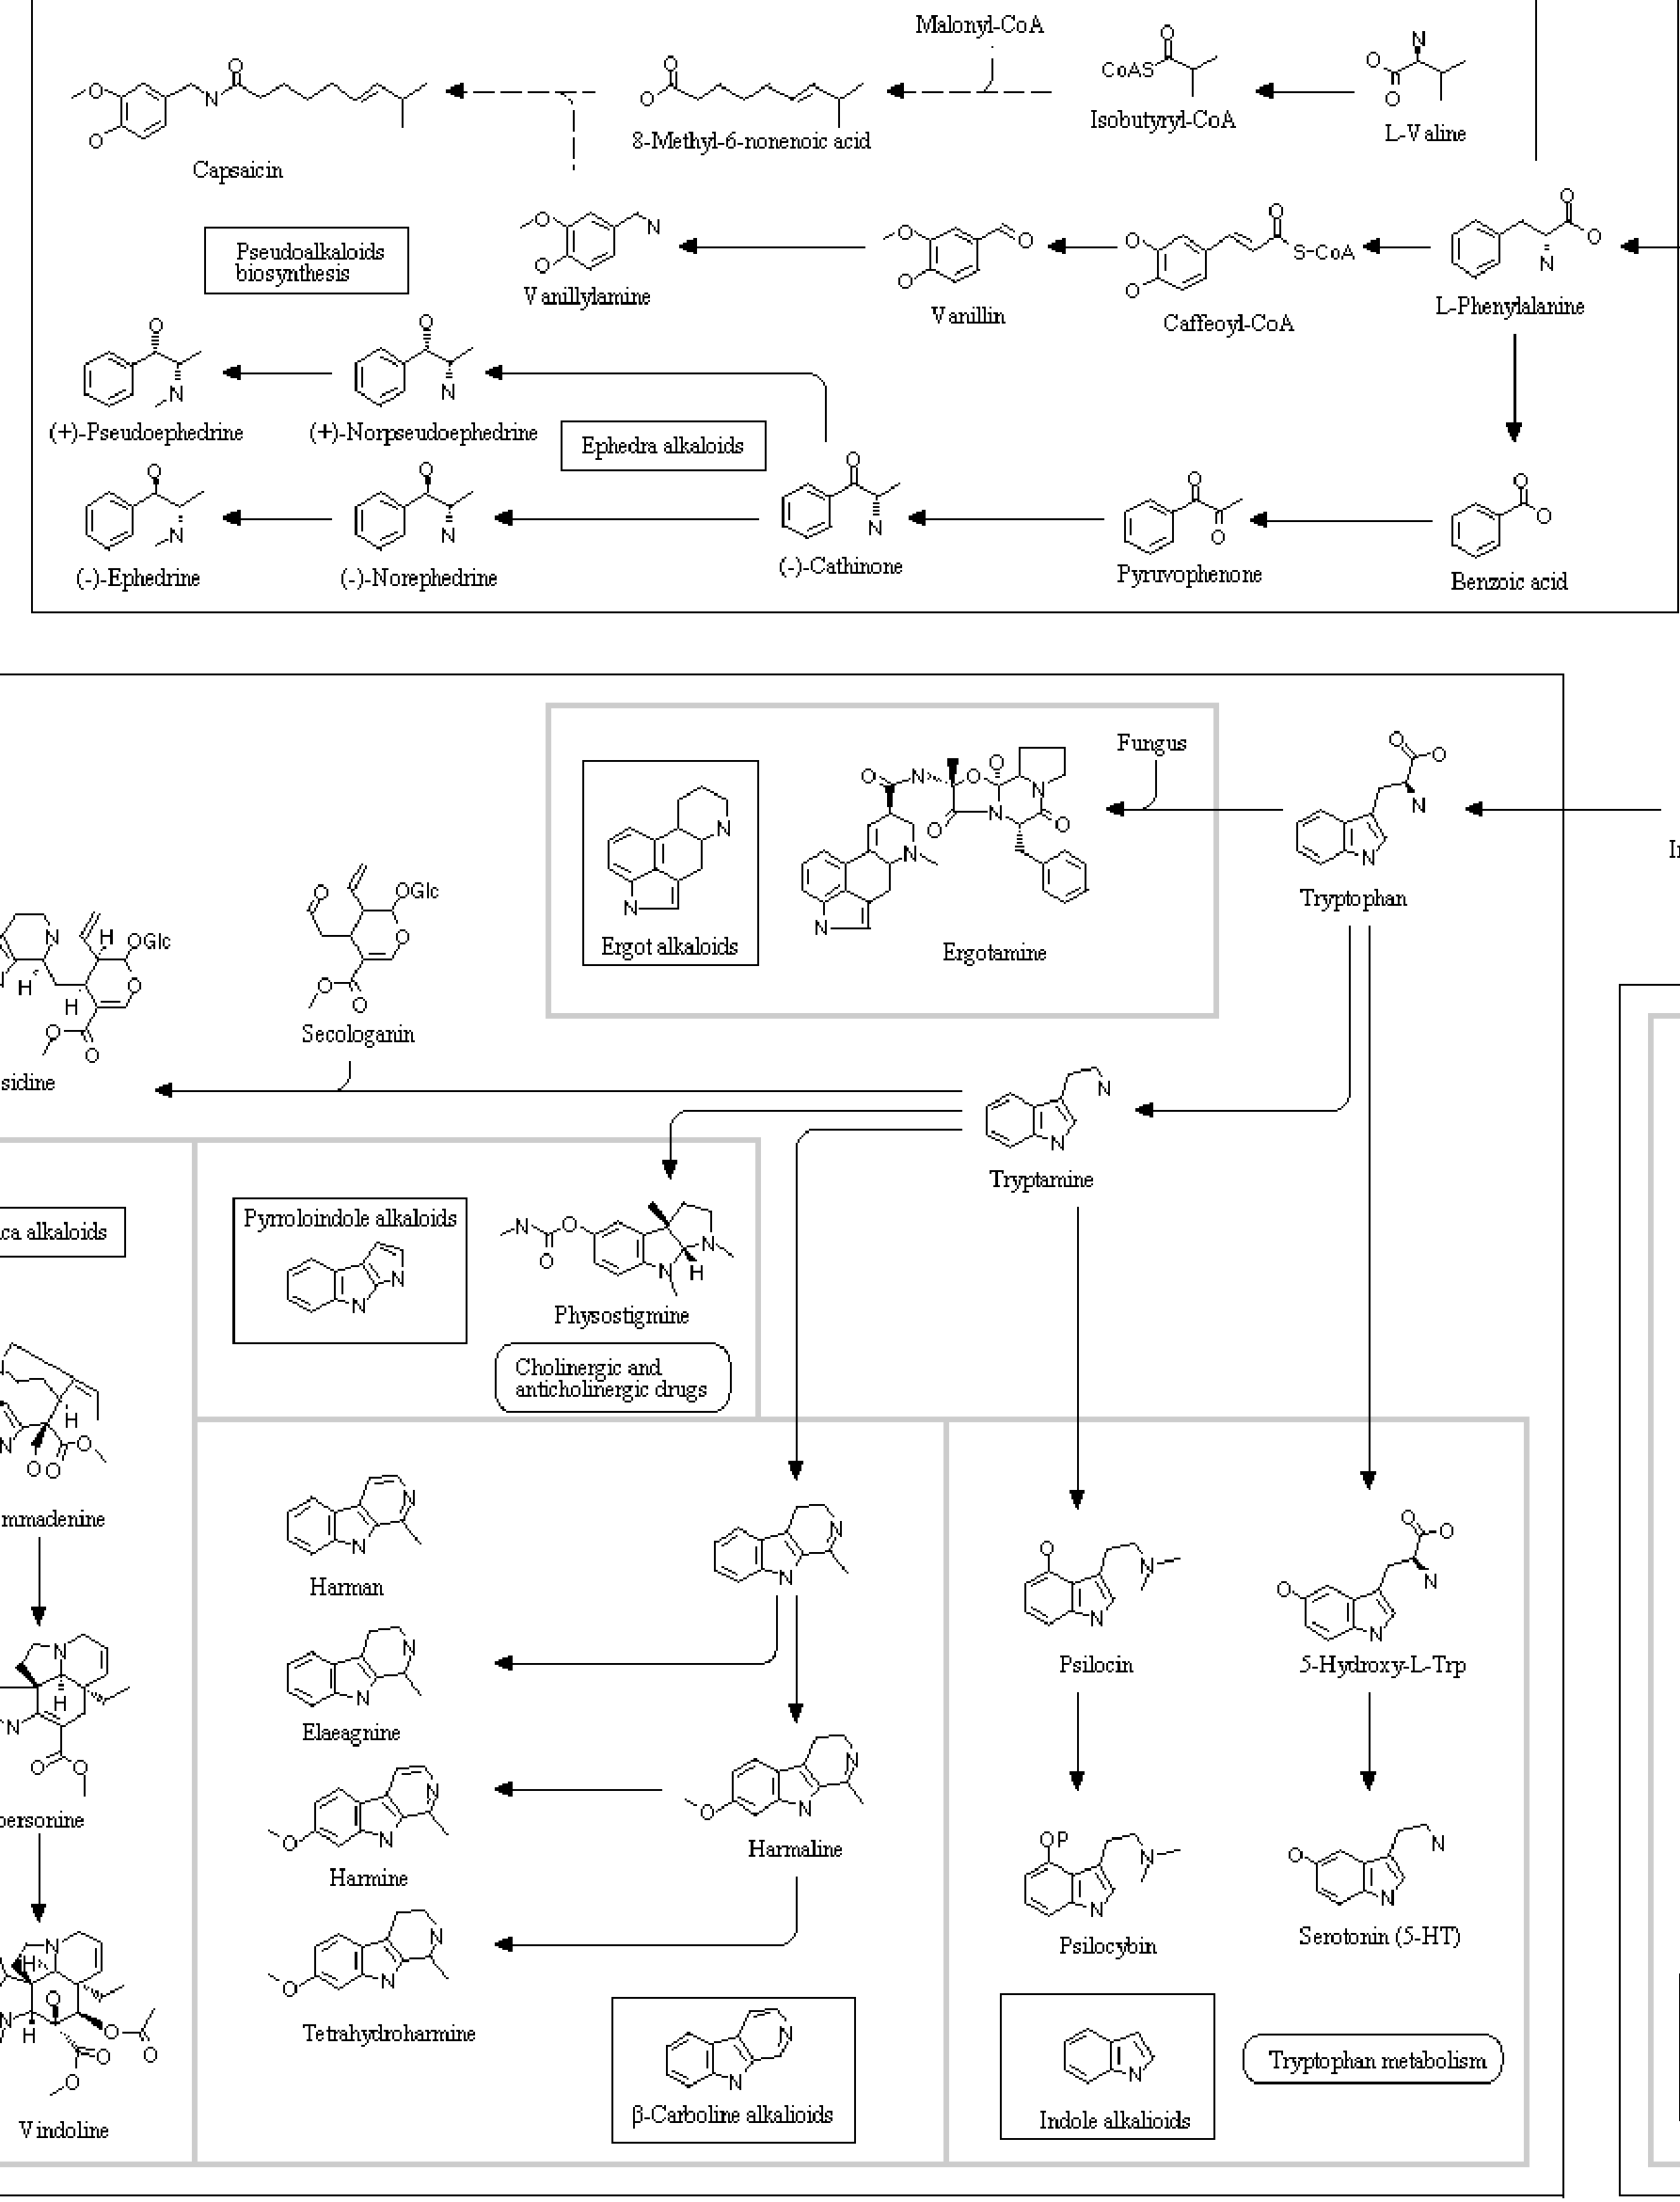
Malonyl-CoA

Capsaicin

8-Methyl-6-nonenoic acid

CoAS

Isobutyryl-CoA

L-Valine

Pseudoalkaloids biosynthesis

Vanillylamine

Vanillin

S-CoA

Caffeoyl-CoA

L-Phenylalanine

(+)-Pseudoephedrine

(+)-Norpseudoephedrine

Ephedra alkaloids

(-)-Ephedrine

(-)-Norephedrine

(-)-Cathinone

Pyruvophenone

Benzoic acid

Fungus

Ergot alkaloids

Ergotamine

Tryptophan

OGlc

OGlc

Secologanin

sidine

Tryptamine

ca alkaloids

Pyrroloindole alkaloids

Physostigmine

Cholinergic and anticholinergic drugs

mmadenine

Harman

Elaeagnine

Harmaline

Harmine

Tetrahydroharmine

β-Carboline alkalioids

Psilocin

5-Hydroxy-L-Trp

Psilocybin

Serotonin (5-HT)

Indole alkaloids

Tryptophan metabolism

personine

Vindoline